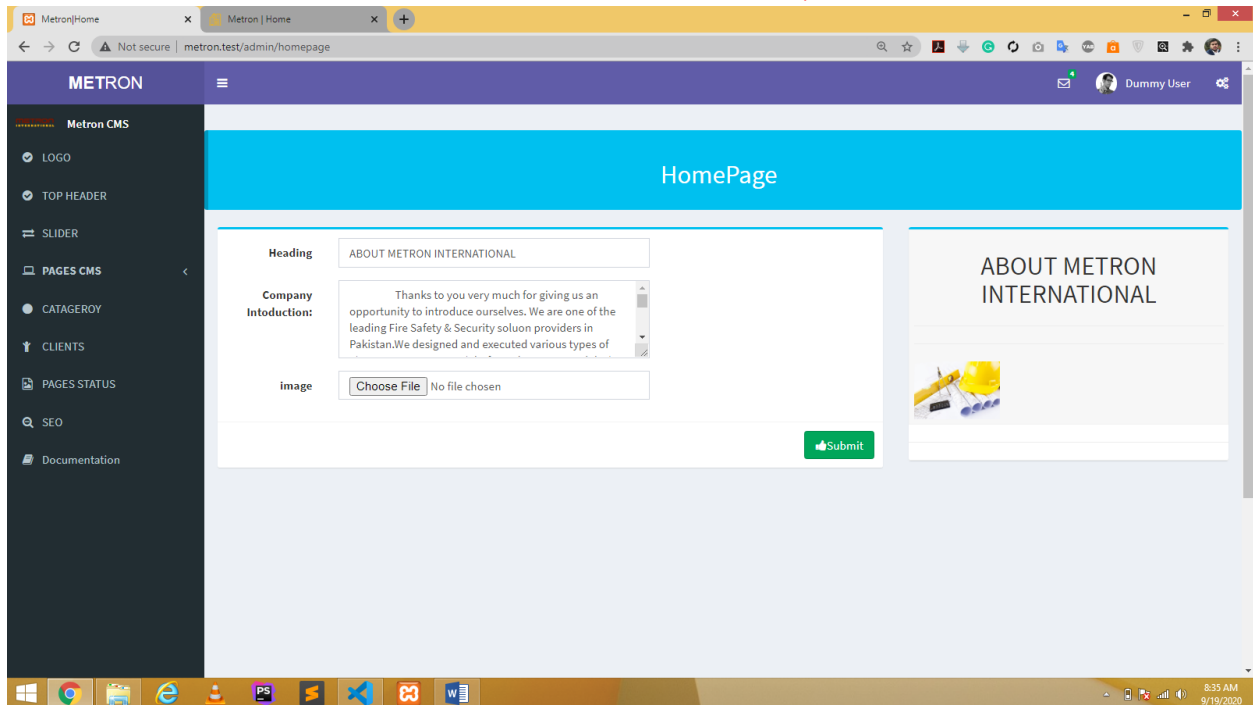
Metron|Home
Metron | Home
Not secure | metron.test/admin/homepage

METRON
Dummy User

Metron CMS
LOGO
TOP HEADER
SLIDER
PAGES CMS
CATAGEROY
CLIENTS
PAGES STATUS
SEO
Documentation

HomePage

Heading
ABOUT METRON INTERNATIONAL

Company Intoduction:
Thanks to you very much for giving us an opportunity to introduce ourselves. We are one of the leading Fire Safety & Security soluon providers in Pakistan.We designed and executed various types of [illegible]

image
Choose File No file chosen

Submit

ABOUT METRON INTERNATIONAL

8:35 AM
9/19/2020